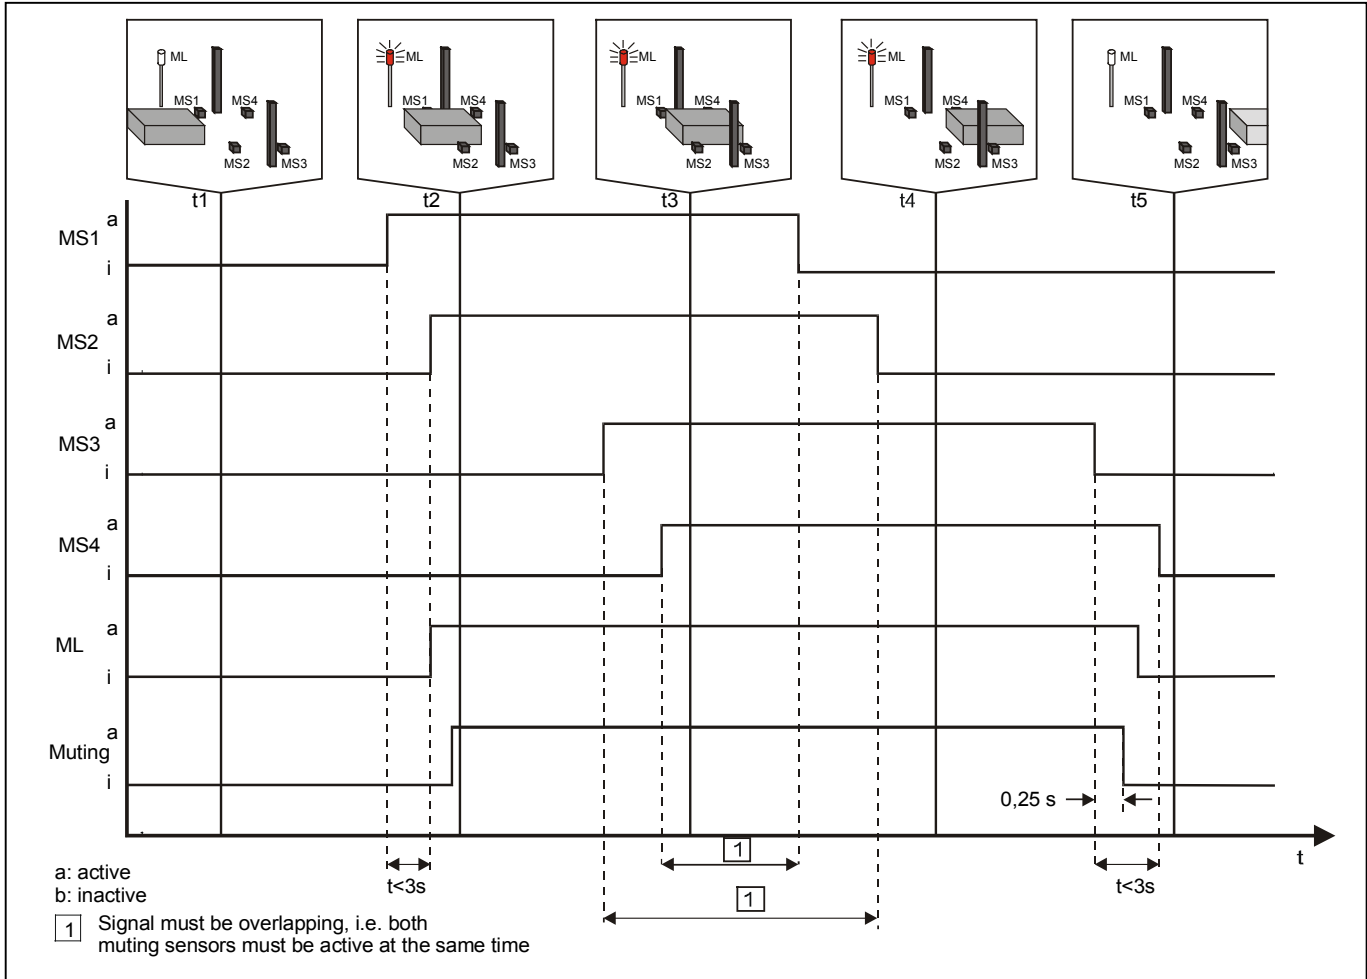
ML
MS1
MS4
MS2
MS3
t1

ML
MS1
MS4
MS2
MS3
t2

ML
MS1
MS4
MS2
MS3
t3

ML
MS1
MS4
MS2
MS3
t4

ML
MS1
MS4
MS2
MS3
t5

MS1 a i
MS2 a i
MS3 a i
MS4 a i
ML a i
Muting a i

0,25 s

1
1
t

t<3s
t<3s

a: active
b: inactive
1 Signal must be overlapping, i.e. both muting sensors must be active at the same time